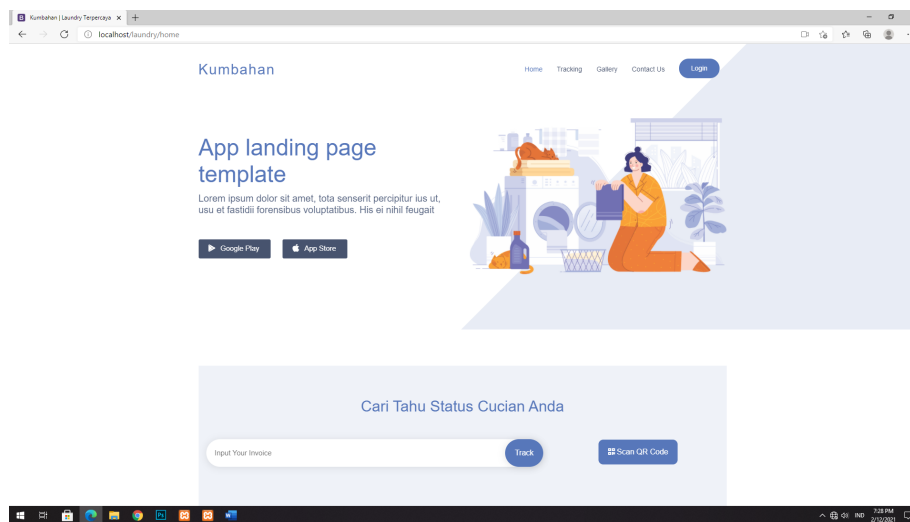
Kumbahan | Laundry Terpercaya ×

localhost/laundry/home

Kumbahan

Home Tracking Gallery Contact Us Login

App landing page template

Lorem ipsum dolor sit amet, tota senserit percipitur ius ut, usu et fastidii forensibus voluptatibus. His ei nihil feugait

Google Play

App Store

Cari Tahu Status Cucian Anda

Input Your Invoice

Track

Scan QR Code

IND 7:28 PM 2/12/2021